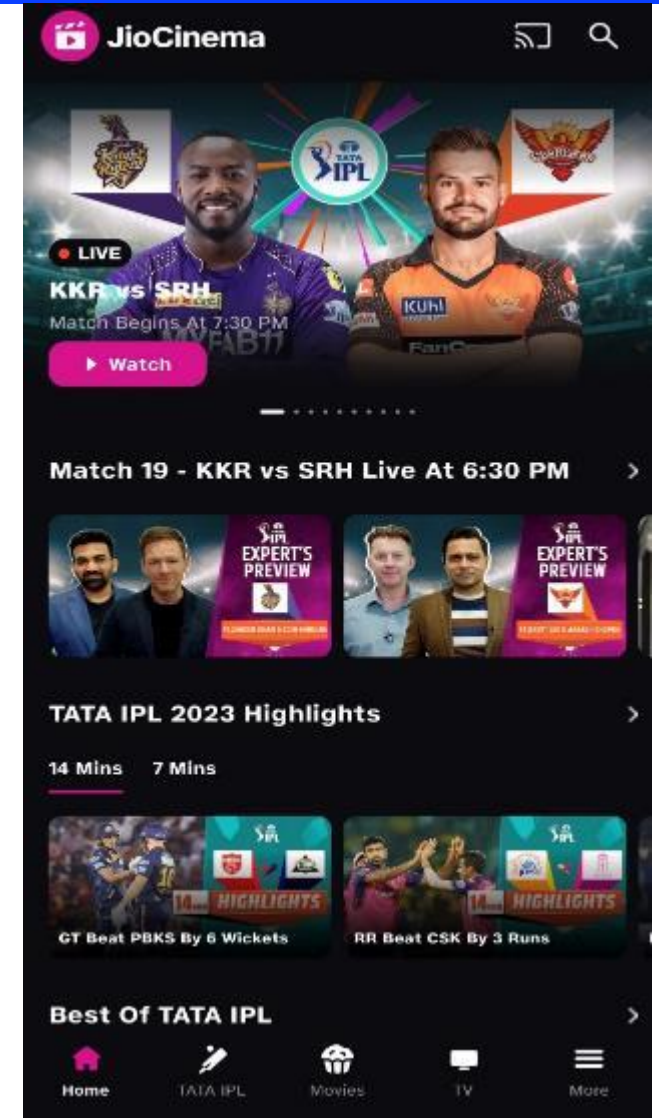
JioCinema

TATA IPL

LIVE

KKR vs SRH

Match Begins At 7:30 PM

Watch

Match 19 - KKR vs SRH Live At 6:30 PM

EXPERT'S PREVIEW

EXPERT'S PREVIEW

TATA IPL 2023 Highlights

14 Mins 7 Mins

HIGHLIGHTS

GT Beat PBKS By 6 Wickets

HIGHLIGHTS

RR Beat CSK By 3 Runs

Best Of TATA IPL

Home TATA IPL Movies TV More